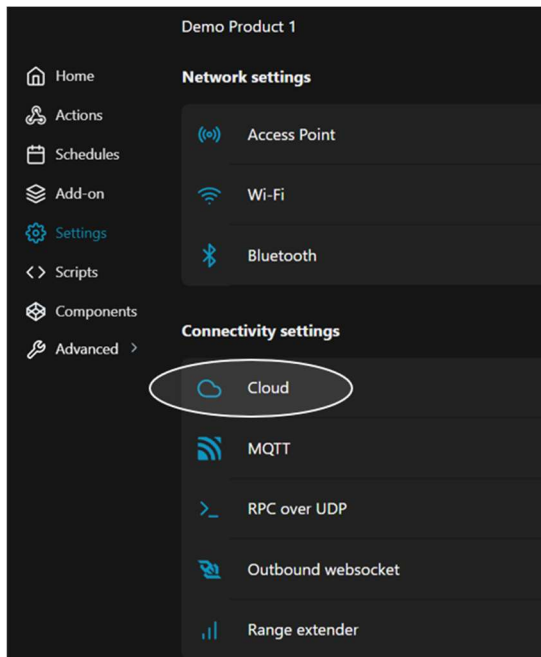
Demo Product 1

Home
Actions
Schedules
Add-on
Settings
Scripts
Components
Advanced >

Network settings

Access Point
Wi-Fi
Bluetooth

Connectivity settings

Cloud
MQTT
RPC over UDP
Outbound websocket
Range extender